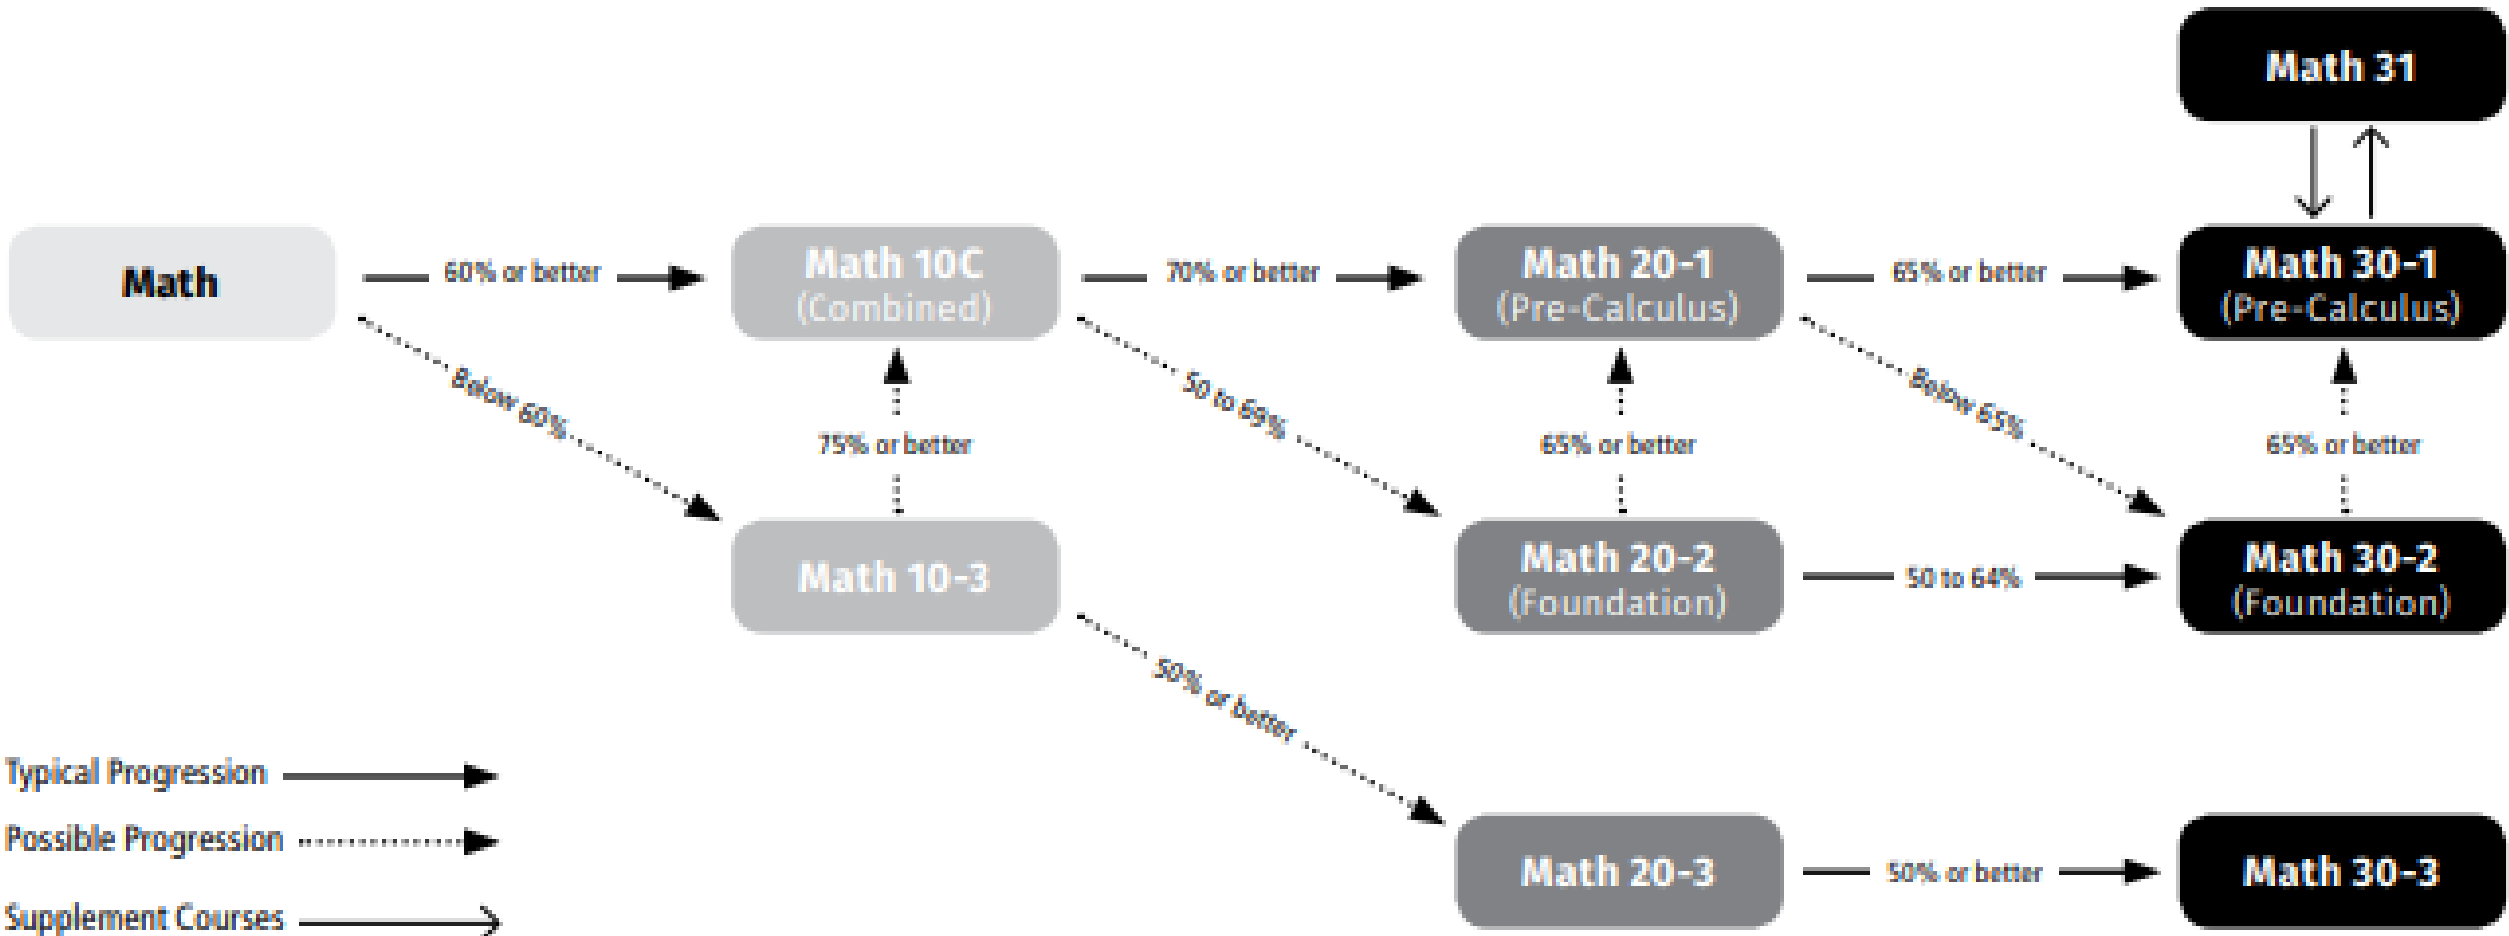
Math 31

Math

60% or better

Math 10C
(Combined)

70% or better

Math 20-1
(Pre-Calculus)

65% or better

Math 30-1
(Pre-Calculus)

Below 60%

75% or better

50 to 69%

65% or better

Below 65%

65% or better

Math 10-3

Math 20-2
(Foundation)

50 to 64%

Math 30-2
(Foundation)

50% or better

Typical Progression

Possible Progression

Supplement Courses

Math 20-3

50% or better

Math 30-3